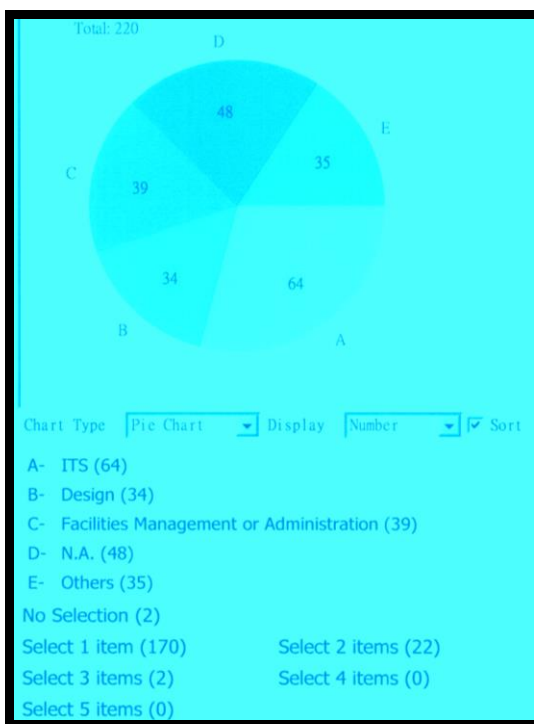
Total: 220

D
48
E
35
C
39
34
64
B
A

Chart Type Pie Chart Display Number Sort

A- ITS (64)
B- Design (34)
C- Facilities Management or Administration (39)
D- N.A. (48)
E- Others (35)

No Selection (2)
Select 1 item (170)
Select 2 items (22)
Select 3 items (2)
Select 4 items (0)
Select 5 items (0)